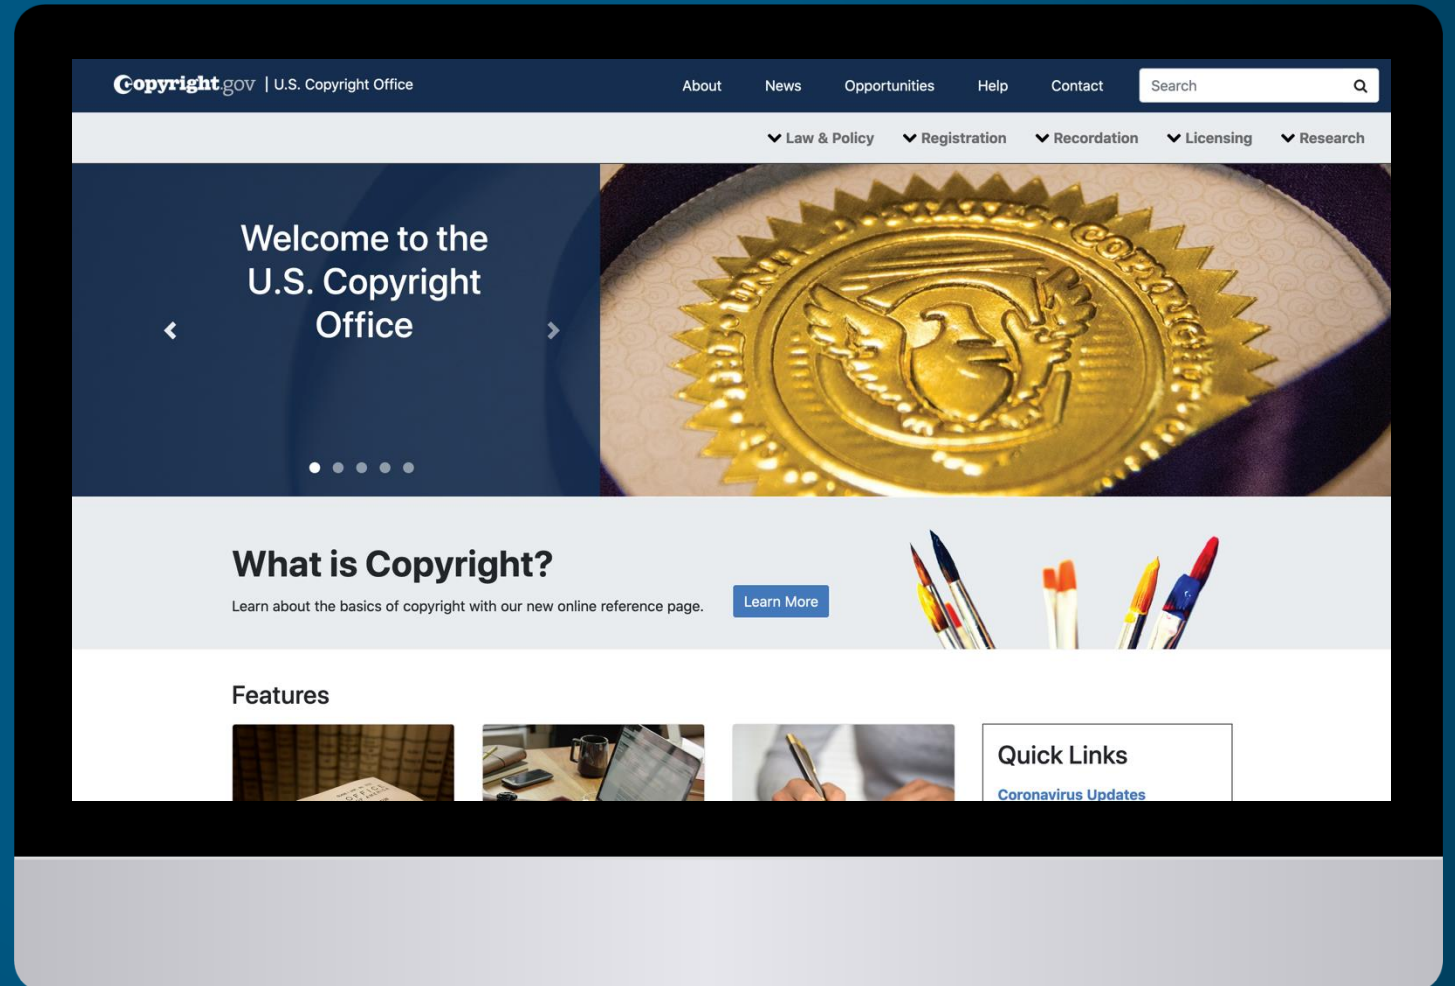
Copyright.gov | U.S. Copyright Office

About News Opportunities Help Contact Search

Law & Policy Registration Recordation Licensing Research

Welcome to the U.S. Copyright Office

What is Copyright?

Learn about the basics of copyright with our new online reference page.

Learn More

Features

Quick Links

Coronavirus Updates